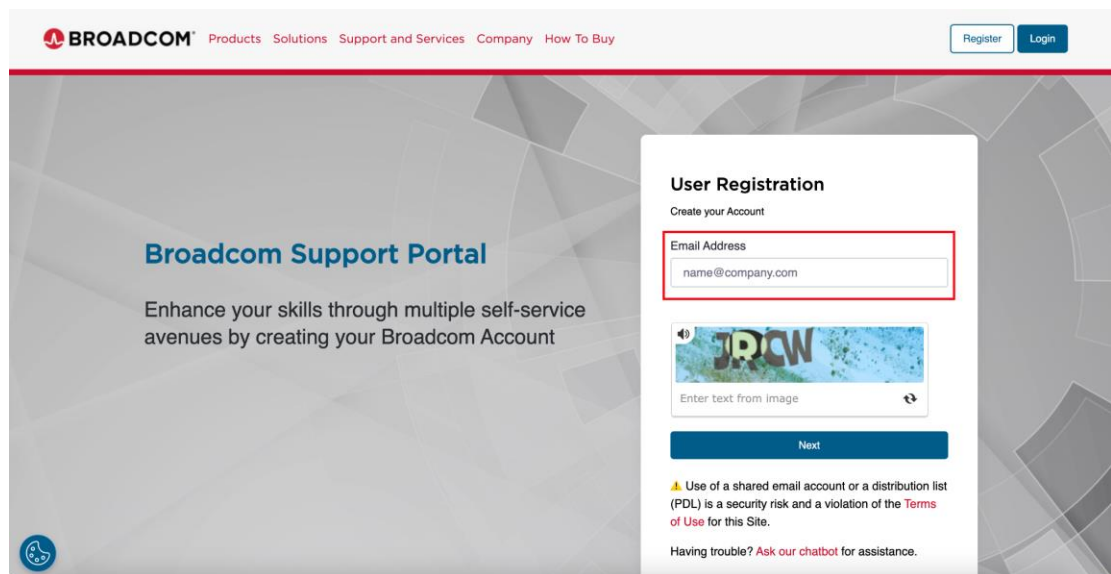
BROADCOM® Products Solutions Support and Services Company How To Buy

Register Login

Broadcom Support Portal

Enhance your skills through multiple self-service avenues by creating your Broadcom Account

User Registration

Create your Account

Email Address

name@company.com

JRCW

Enter text from image

Next

⚠ Use of a shared email account or a distribution list (PDL) is a security risk and a violation of the Terms of Use for this Site.

Having trouble? Ask our chatbot for assistance.